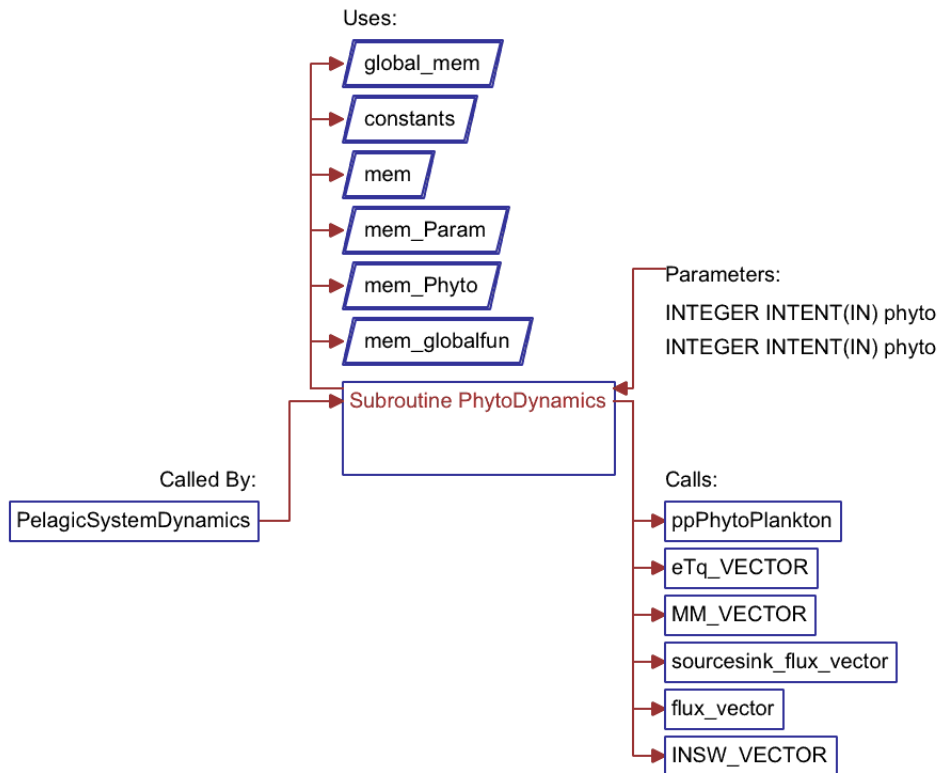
Uses:

global_mem

constants

mem

mem_Param

mem_Phyto

mem_globalfun

Parameters:

INTEGER INTENT(IN) phyto

INTEGER INTENT(IN) phyto

Subroutine PhytoDynamics

Called By:

PelagicSystemDynamics

Calls:

ppPhytoPlankton

eTq_VECTOR

MM_VECTOR

sourcesink_flux_vector

flux_vector

INSW_VECTOR